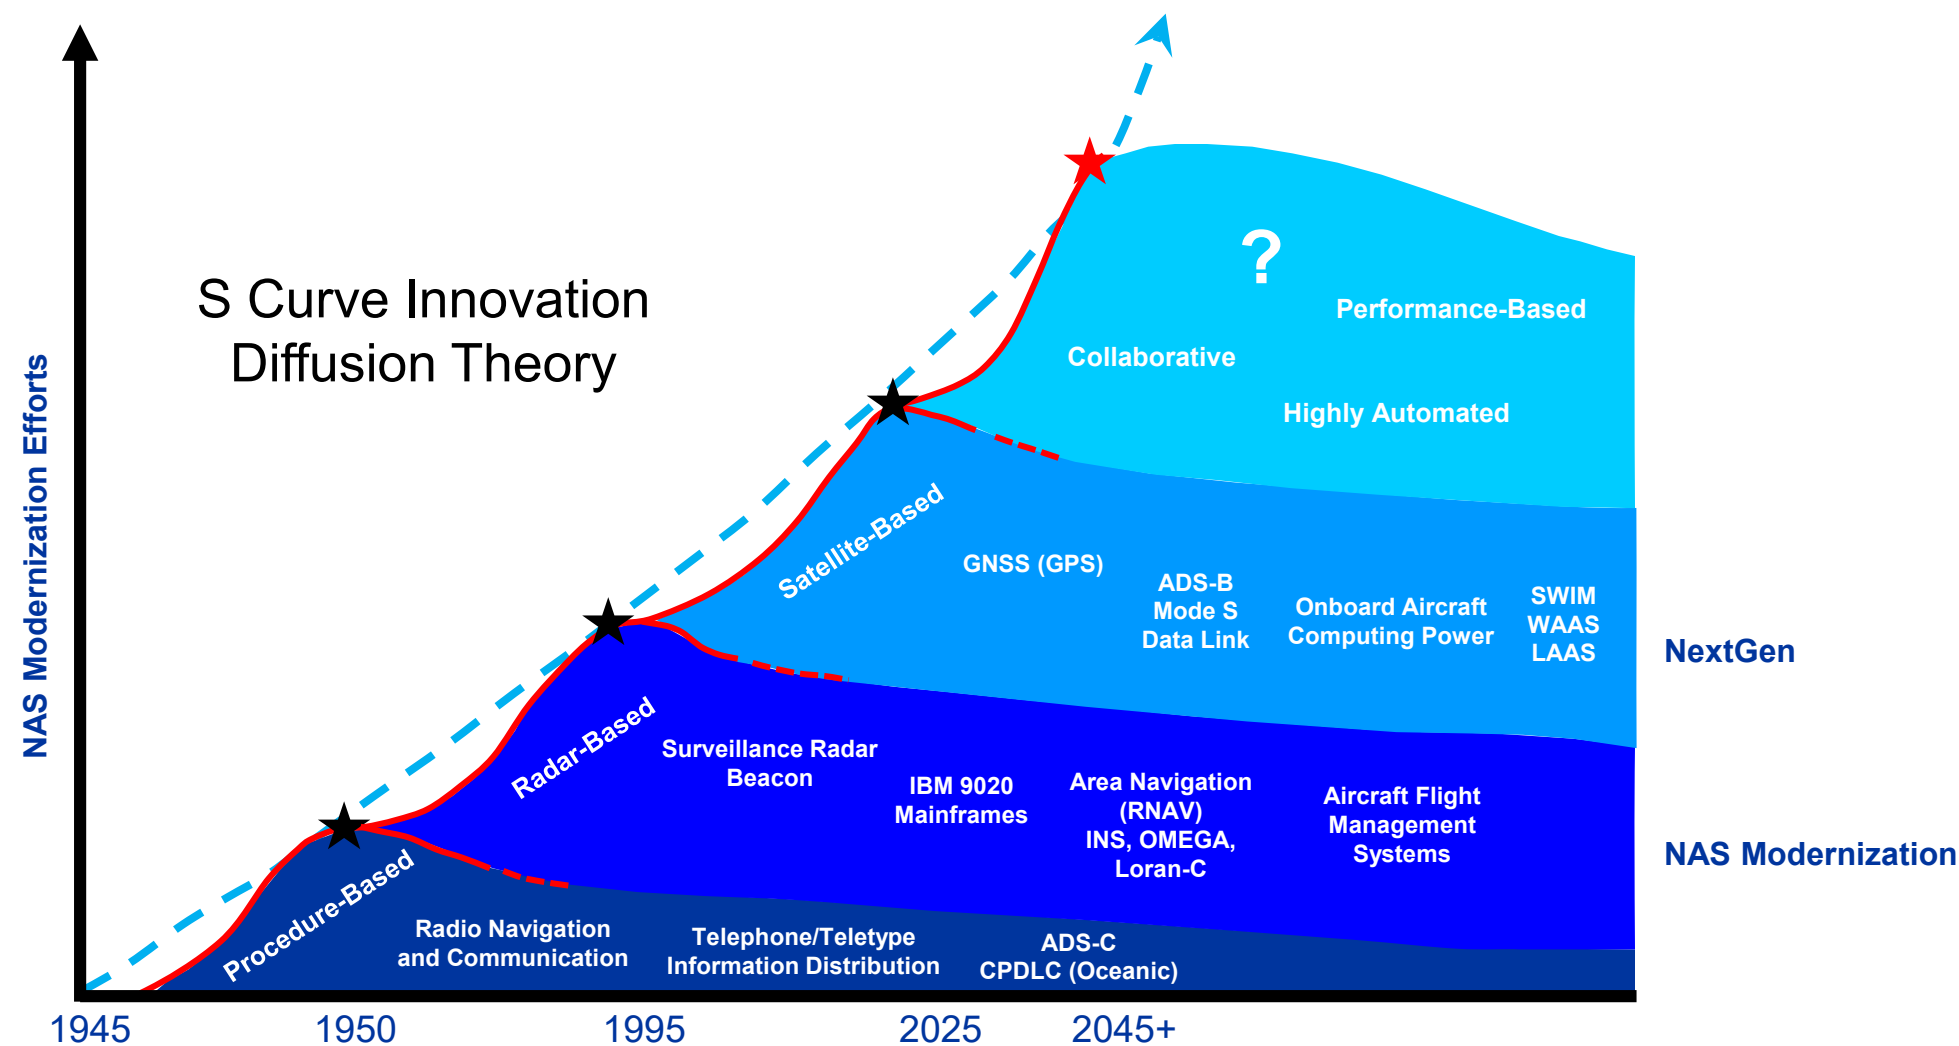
S Curve Innovation Diffusion Theory

NAS Modernization Efforts

?

Performance-Based

Collaborative

Highly Automated

Satellite-Based

GNSS (GPS)

ADS-B
Mode S
Data Link

Onboard Aircraft Computing Power

SWIM
WAAS
LAAS

NextGen

Radar-Based

Surveillance Radar Beacon

IBM 9020 Mainframes

Area Navigation (RNAV)
INS, OMEGA, Loran-C

Aircraft Flight Management Systems

NAS Modernization

Procedure-Based

Radio Navigation and Communication

Telephone/Teletype Information Distribution

ADS-C
CPDLC (Oceanic)

1945 1950 1995 2025 2045+